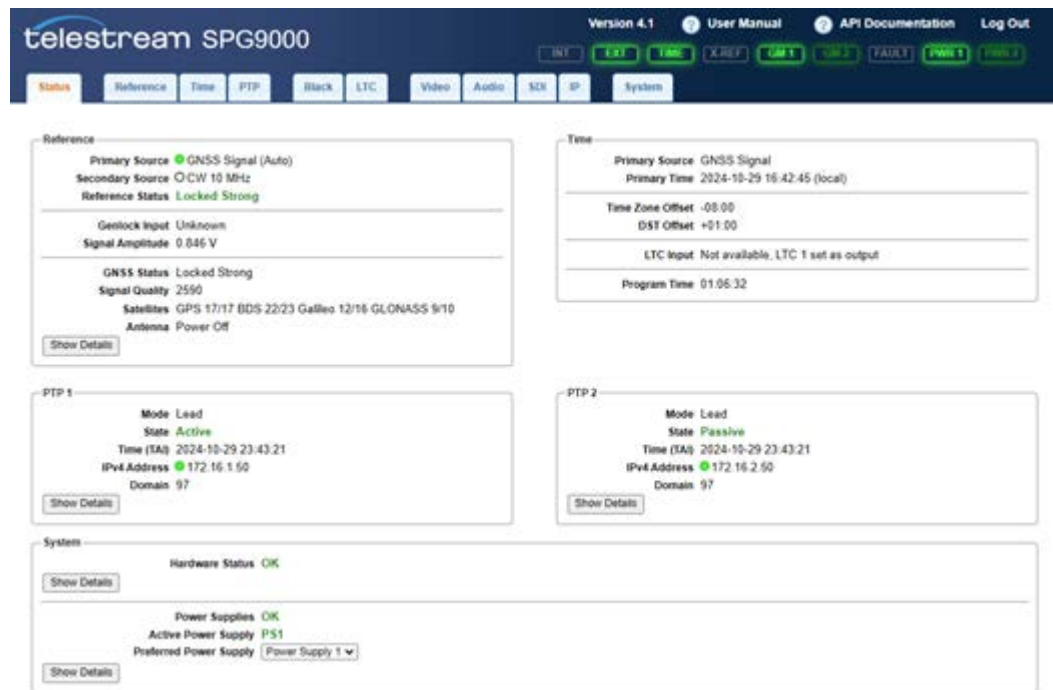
telestream SPG9000

Version 4.1 User Manual API Documentation Log Out

INT EXT TIME X-REF GM 1 GM 2 FAULT PWR 1 PWR 2

Status Reference Time PTP Black LTC Video Audio SDI IP System

Reference

Primary Source GNSS Signal (Auto)
Secondary Source CW 10 MHz
Reference Status Locked Strong

Genlock Input Unknown
Signal Amplitude 0.846 V

GNSS Status Locked Strong
Signal Quality 2590
Satellites GPS 17/17 BDS 22/23 Galileo 12/16 GLONASS 9/10
Antenna Power Off

Show Details

Time

Primary Source GNSS Signal
Primary Time 2024-10-29 16:42:45 (local)

Time Zone Offset -08:00
DST Offset +01:00

LTC Input Not available, LTC 1 set as output

Program Time 01:06:32

PTP 1

Mode Lead
State Active
Time (TAI) 2024-10-29 23:43:21
IPv4 Address 172.16.1.50
Domain 97

Show Details

PTP 2

Mode Lead
State Passive
Time (TAI) 2024-10-29 23:43:21
IPv4 Address 172.16.2.50
Domain 97

Show Details

System

Hardware Status OK

Show Details

Power Supplies OK
Active Power Supply PS1
Preferred Power Supply Power Supply 1

Show Details